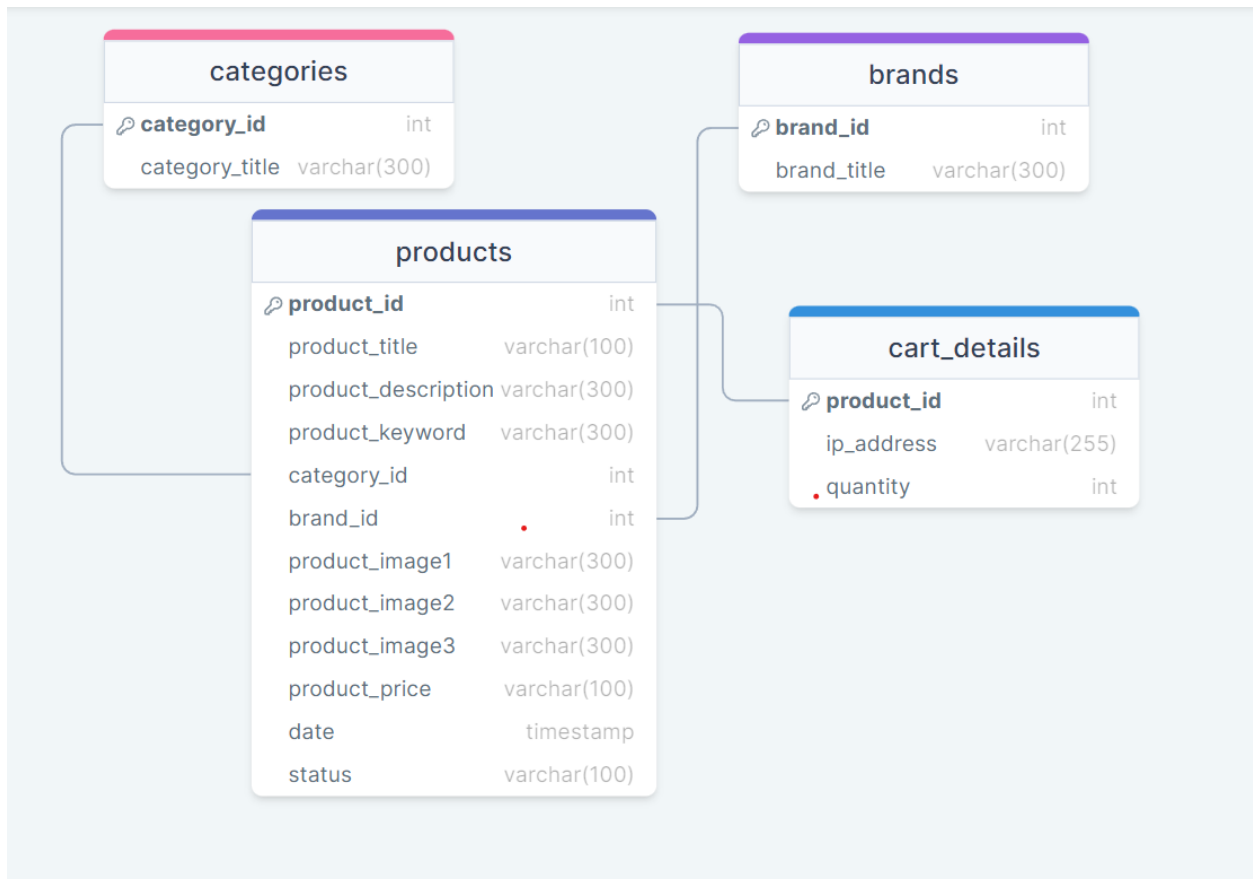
categories

| | |
|---|---|
| category_id | int |
| category_title | varchar(300) |

brands

| | |
|---|---|
| brand_id | int |
| brand_title | varchar(300) |

products

| | |
|---|---|
| product_id | int |
| product_title | varchar(100) |
| product_description | varchar(300) |
| product_keyword | varchar(300) |
| category_id | int |
| brand_id | int |
| product_image1 | varchar(300) |
| product_image2 | varchar(300) |
| product_image3 | varchar(300) |
| product_price | varchar(100) |
| date | timestamp |
| status | varchar(100) |

cart_details

| | |
|---|---|
| product_id | int |
| ip_address | varchar(255) |
| quantity | int |